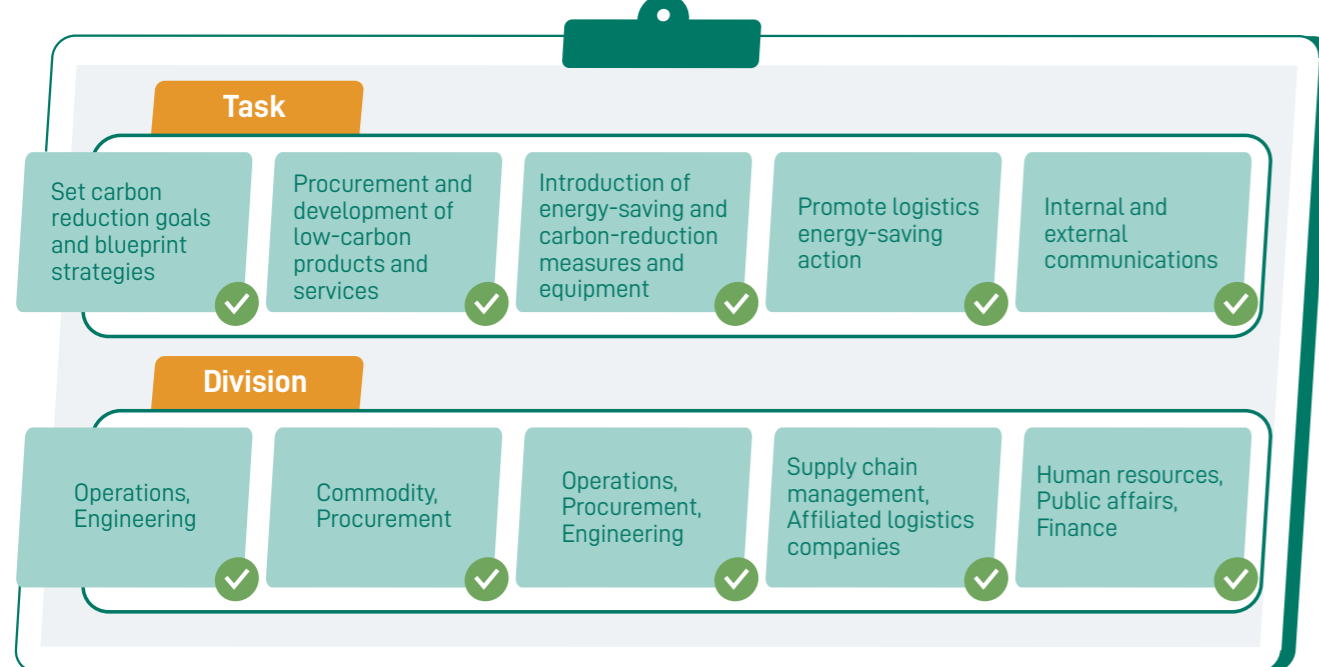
Task

Set carbon reduction goals and blueprint strategies

Procurement and development of low-carbon products and services

Introduction of energy-saving and carbon-reduction measures and equipment

Promote logistics energy-saving action

Internal and external communications

Division

Operations, Engineering

Commodity, Procurement

Operations, Procurement, Engineering

Supply chain management, Affiliated logistics companies

Human resources, Public affairs, Finance